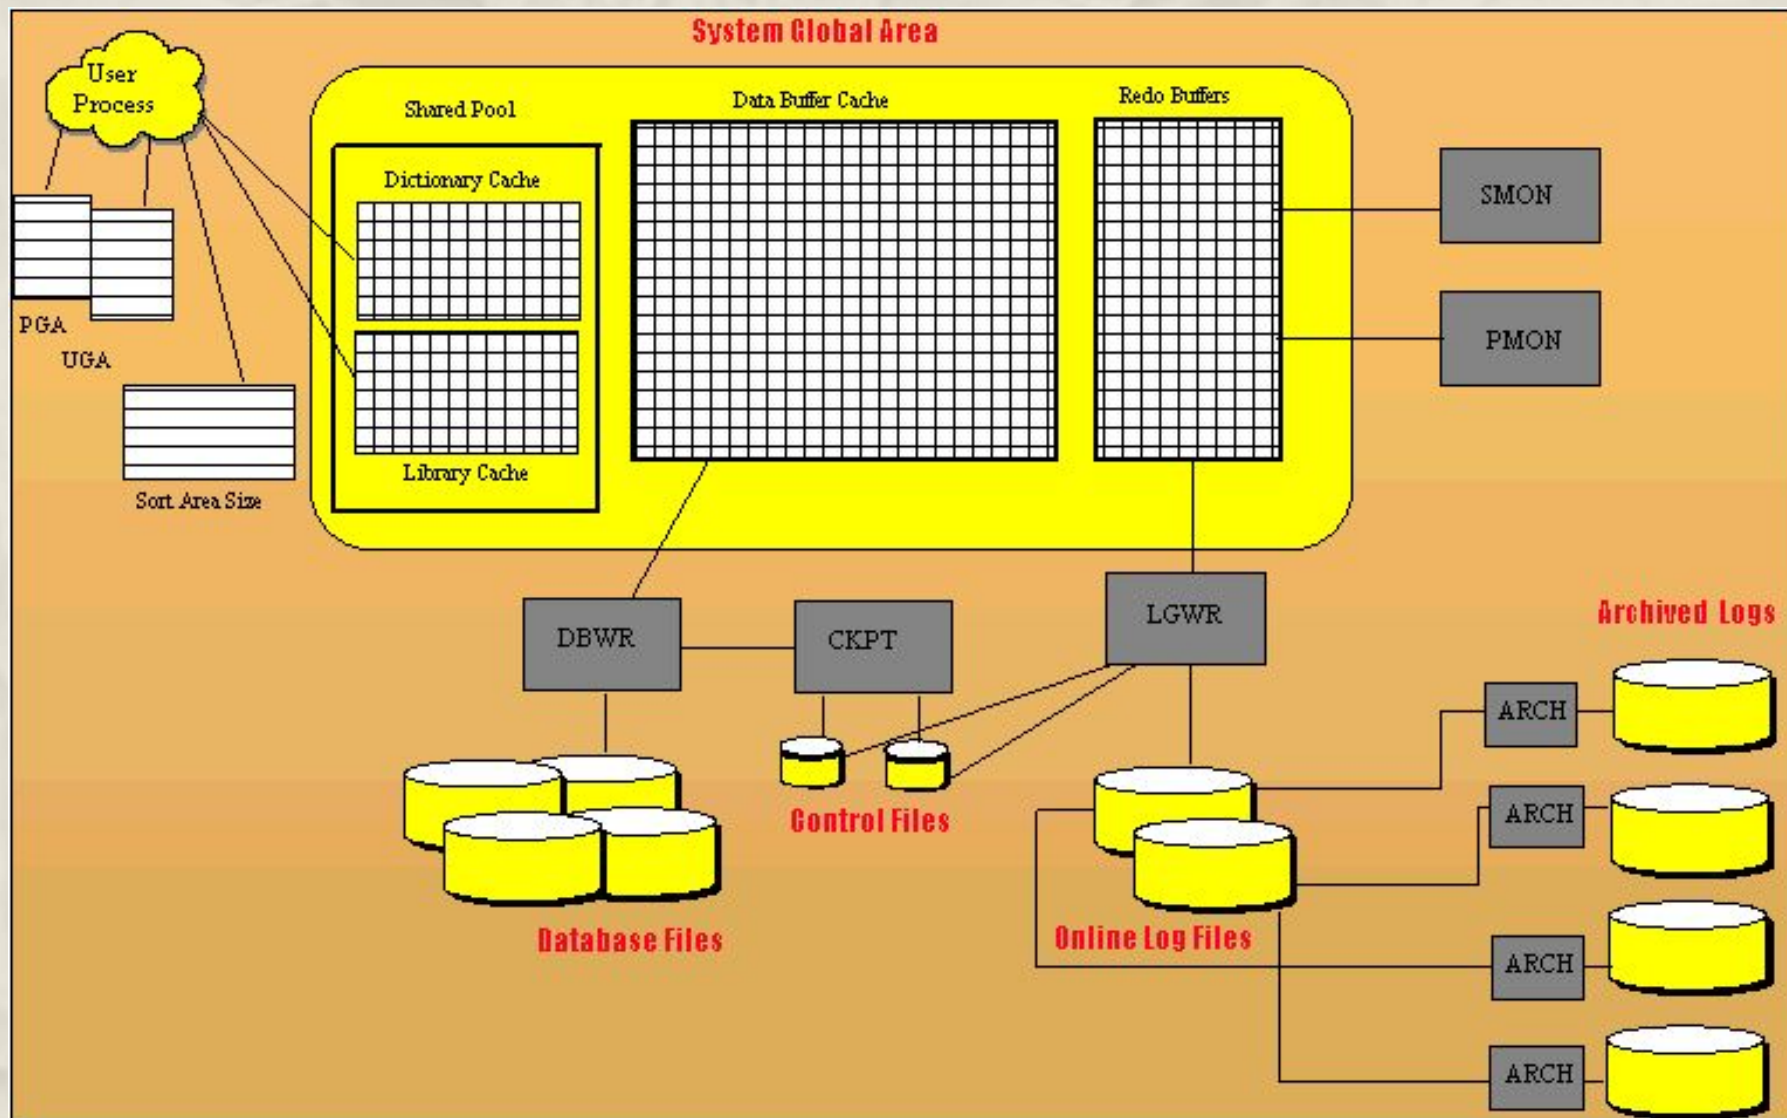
System Global Area

User Process

PGA

UGA

Sort Area Size

Shared Pool

Dictionary Cache

Library Cache

Data Buffer Cache

Redo Buffers

SMON

PMON

DBWR

CKPT

LGWR

Control Files

Database Files

Online Log Files

Archived Logs

ARCH

ARCH

ARCH

ARCH